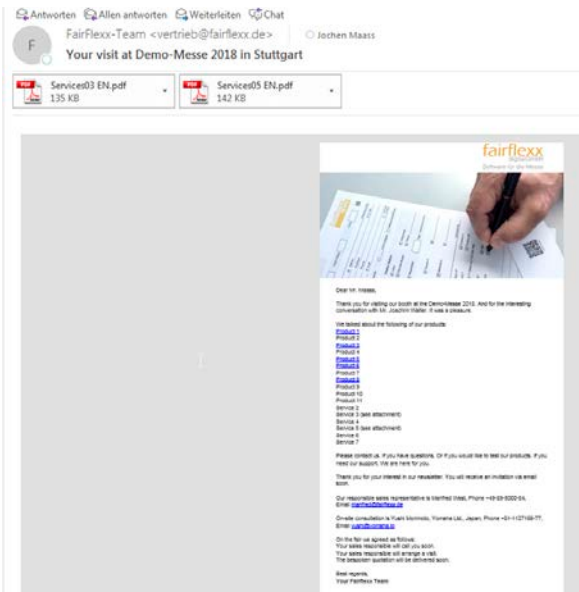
Antworten Allen antworten Weiterleiten Chat

F

FairFlexx-Team <vertrieb@fairflexx.de> Jochen Maass

Your visit at Demo-Messe 2018 in Stuttgart

Services03 EN.pdf 135 KB

Services05 EN.pdf 142 KB

fairflexx
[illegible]

Dear Mr. Maass,

Thank you for visiting our booth at the DemoMesse 2018. And for the interesting conversation with Mr. Joachim Walter. It was a pleasure.

We talked about the following of our products:
Product 1
Product 2
Product 3
Product 4
Product 5
Product 6
Product 7
Product 8
Product 9
Product 10
Product 11
Service 2
Service 3 (see attachment)
Service 4
Service 5 (see attachment)
Service 6
Service 7

Please contact us, if you have questions. Or if you would like to test our products. If you need our support. We are here for you.

Thank you for your interest in our newsletter. You will receive an invitation via email soon.

Our responsible sales representative is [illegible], Phone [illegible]
Email: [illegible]

On-site consultation is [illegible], Phone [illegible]
Email: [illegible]

On the fair we agreed as follows:
Your sales responsible will call you soon.
Your sales responsible will arrange a visit.
The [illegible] quotation will be delivered soon.

Best regards,
Your FairFlexx Team